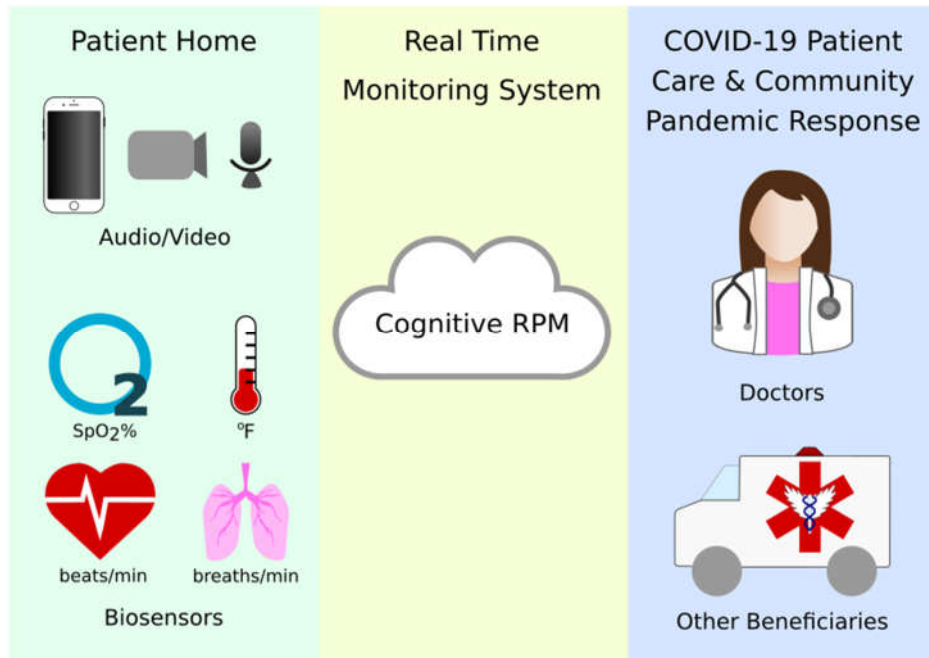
Patient Home

Audio/Video

$SpO_2\%$

$^{o}F$

beats/min

breaths/min

Biosensors

Real Time Monitoring System

Cognitive RPM

COVID-19 Patient Care & Community Pandemic Response

Doctors

Other Beneficiaries